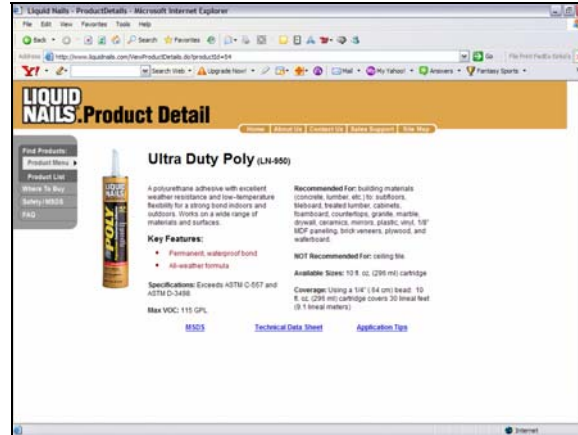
Liquid Nails - ProductDetails - Microsoft Internet Explorer

File Edit View Favorites Tools Help

Back Search Favorites

Address http://www.liquidnails.com/ViewProductDetails.do?productId=34

Go

Y! Search Web Upgrade Now! Mail My Yahoo! Answers Fantasy Sports

LIQUID NAILS .Product Detail

Home | About Us | Contact Us | Sales Support | Site Map

Find Products:
Product Menu
Product List
Where To Buy
Safety/MSDS
FAQ

Ultra Duty Poly (LN-950)

A polyurethane adhesive with excellent weather resistance and low-temperature flexibility for a strong bond indoors and outdoors. Works on a wide range of materials and surfaces.

Key Features:

• Permanent, waterproof bond
• All-weather formula

Specifications: Exceeds ASTM C-557 and ASTM D-3498

Max VOC: 115 GPL

Recommended For: building materials (concrete, lumber, etc.) to: subfloors, tileboard, treated lumber, cabinets, foamboard, countertops, granite, marble, drywall, ceramics, mirrors, plastic vinyl, 1/8" MDF paneling, brick veneers, plywood, and waferboard.

NOT Recommended For: ceiling tile

Available Sizes: 10 fl. oz. (296 ml) cartridge

Coverage: Using a 1/4" (.64 cm) bead: 10 fl. oz. (296 ml) cartridge covers 30 lineal feet (9.1 lineal meters)

MSDS Technical Data Sheet Application Tips

Internet